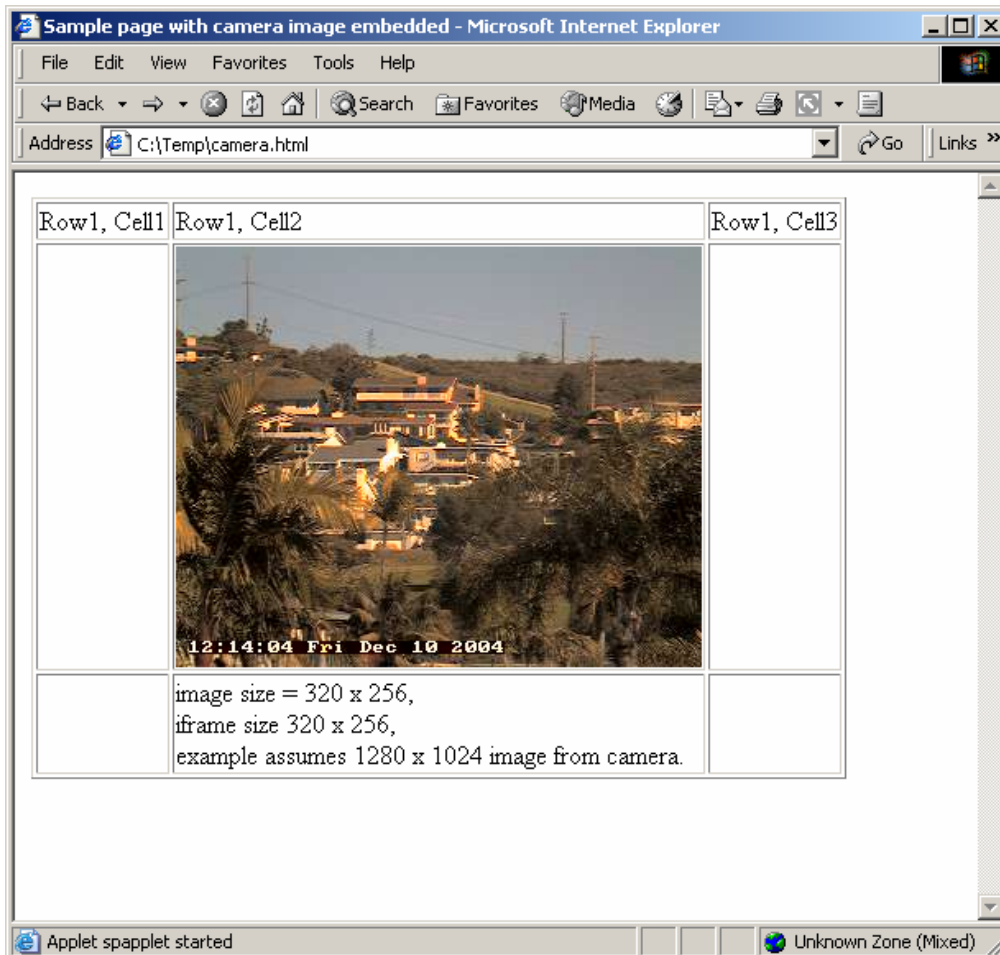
Sample page with camera image embedded - Microsoft Internet Explorer

File Edit View Favorites Tools Help

Back Search Favorites Media

Address C:\Temp\camera.html Go Links »

| Row1, Cell1 | Row1, Cell2 | Row1, Cell3 |
|---|---|---|
| | 12:14:04 Fri Dec 10 2004 | |
| | image size = 320 x 256,<br>iframe size 320 x 256,<br>example assumes 1280 x 1024 image from camera. | |

Applet spapplet started

Unknown Zone (Mixed)